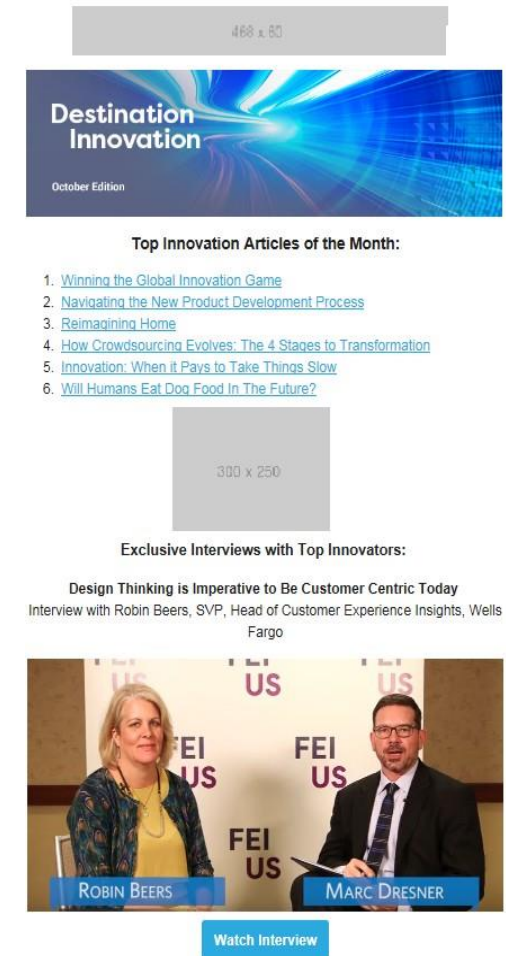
468 x 60

Destination Innovation

October Edition

Top Innovation Articles of the Month:

1. Winning the Global Innovation Game
2. Navigating the New Product Development Process
3. Reimagining Home
4. How Crowdsourcing Evolves: The 4 Stages to Transformation
5. Innovation: When it Pays to Take Things Slow
6. Will Humans Eat Dog Food In The Future?

300 x 250

Exclusive Interviews with Top Innovators:

Design Thinking is Imperative to Be Customer Centric Today
Interview with Robin Beers, SVP, Head of Customer Experience Insights, Wells Fargo

FEI US FEI US FEI US FEI US FEI US FEI US

ROBIN BEERS

MARC DRESNER

Watch Interview